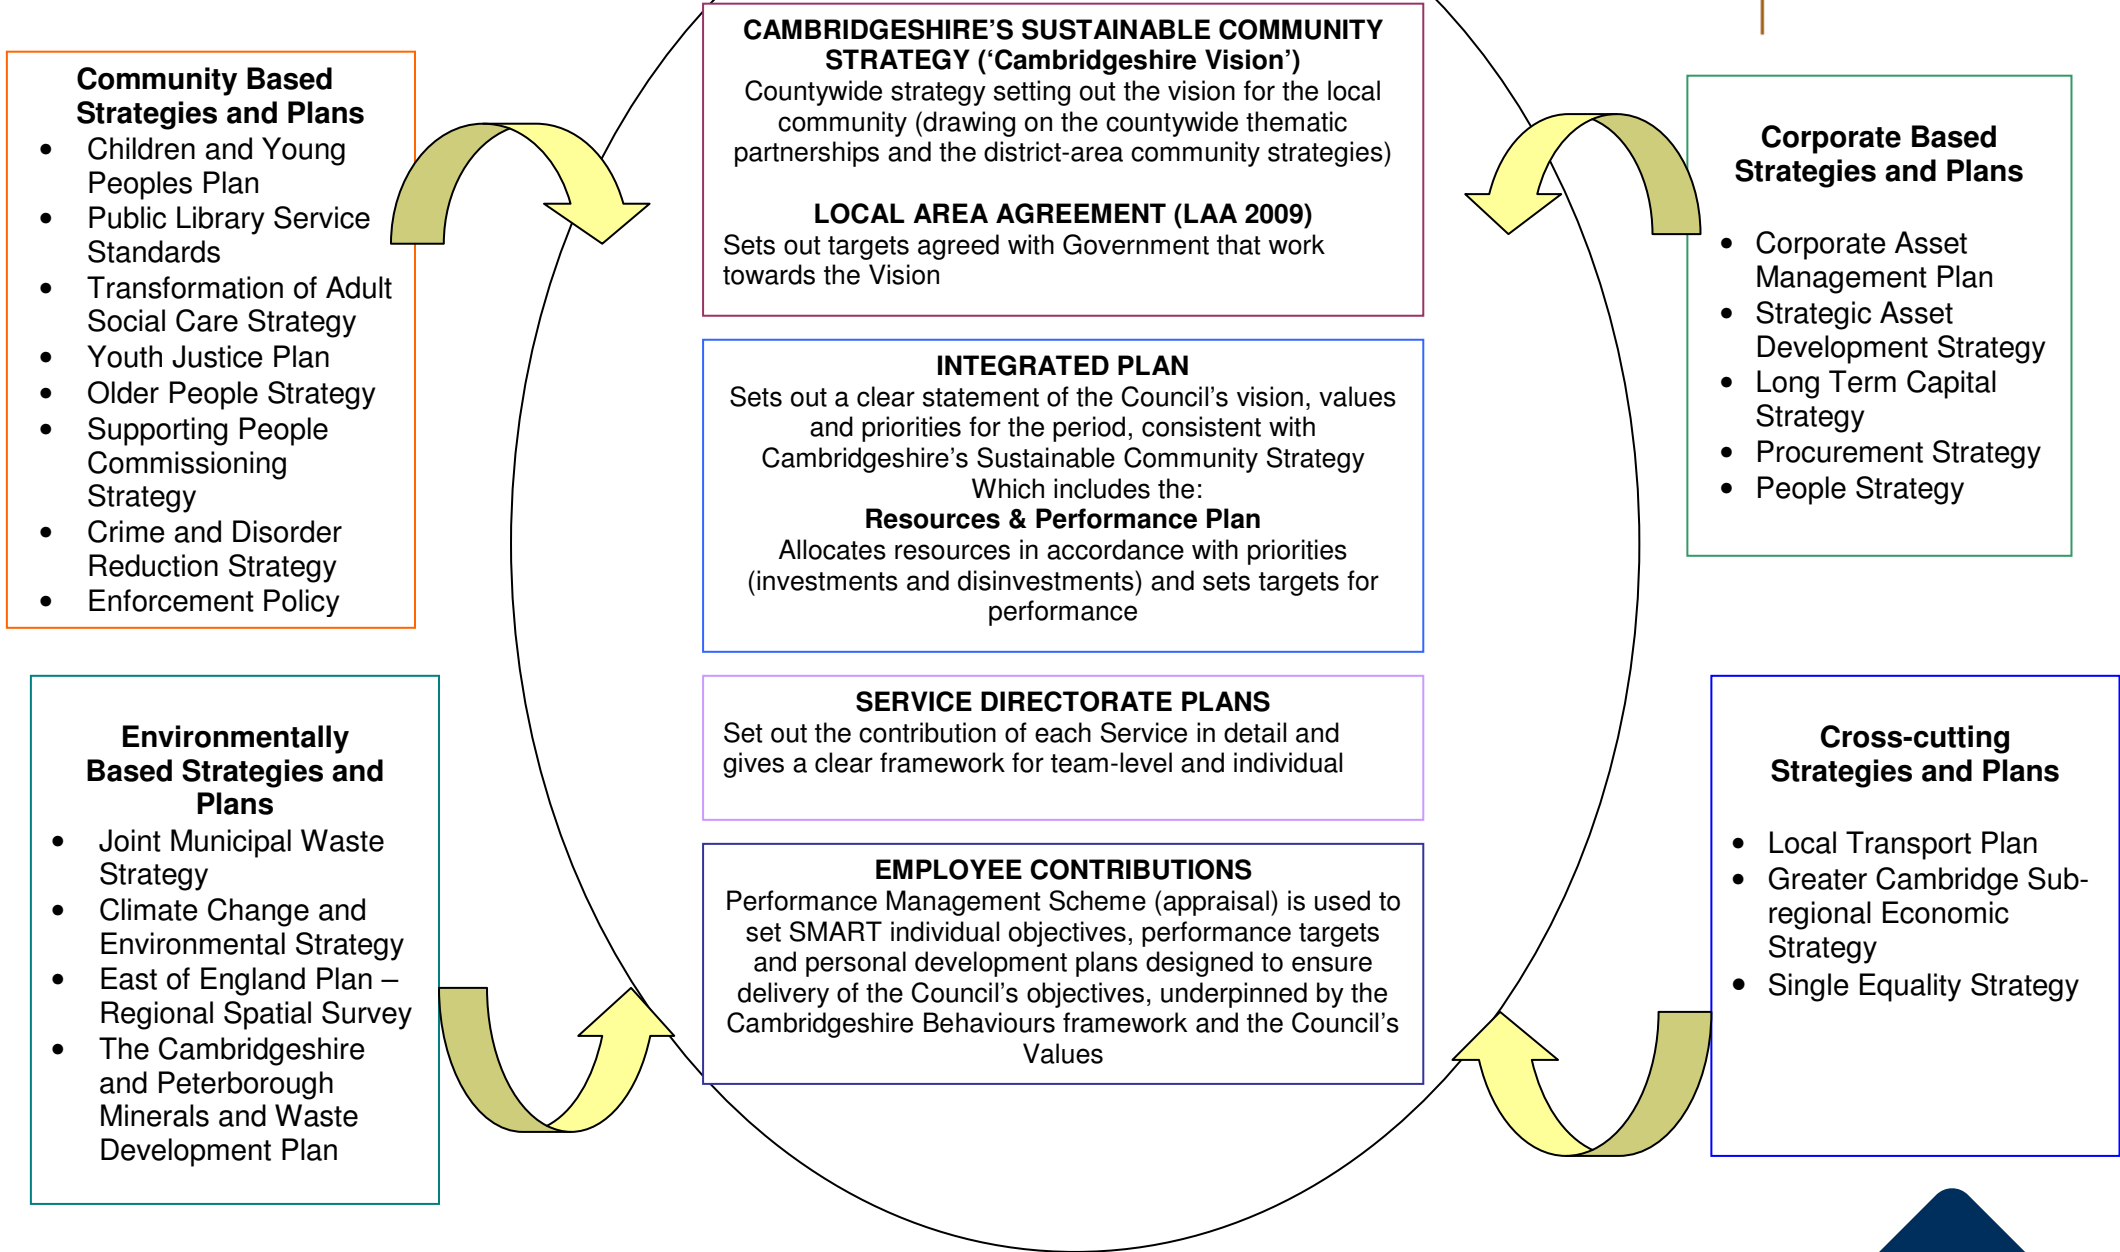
**Community Based Strategies and Plans**

- Children and Young Peoples Plan
- Public Library Service Standards
- Transformation of Adult Social Care Strategy
- Youth Justice Plan
- Older People Strategy
- Supporting People Commissioning Strategy
- Crime and Disorder Reduction Strategy
- Enforcement Policy

**CAMBRIDGESHIRE'S SUSTAINABLE COMMUNITY STRATEGY ('Cambridgeshire Vision')**
Countywide strategy setting out the vision for the local community (drawing on the countywide thematic partnerships and the district-area community strategies)

**LOCAL AREA AGREEMENT (LAA 2009)**
Sets out targets agreed with Government that work towards the Vision

**INTEGRATED PLAN**
Sets out a clear statement of the Council's vision, values and priorities for the period, consistent with Cambridgeshire's Sustainable Community Strategy Which includes the:
**Resources & Performance Plan**
Allocates resources in accordance with priorities (investments and disinvestments) and sets targets for performance

**SERVICE DIRECTORATE PLANS**
Set out the contribution of each Service in detail and gives a clear framework for team-level and individual

**EMPLOYEE CONTRIBUTIONS**
Performance Management Scheme (appraisal) is used to set SMART individual objectives, performance targets and personal development plans designed to ensure delivery of the Council's objectives, underpinned by the Cambridgeshire Behaviours framework and the Council's Values

**Corporate Based Strategies and Plans**

- Corporate Asset Management Plan
- Strategic Asset Development Strategy
- Long Term Capital Strategy
- Procurement Strategy
- People Strategy

**Environmentally Based Strategies and Plans**

- Joint Municipal Waste Strategy
- Climate Change and Environmental Strategy
- East of England Plan – Regional Spatial Survey
- The Cambridgeshire and Peterborough Minerals and Waste Development Plan

**Cross-cutting Strategies and Plans**

- Local Transport Plan
- Greater Cambridge Sub-regional Economic Strategy
- Single Equality Strategy